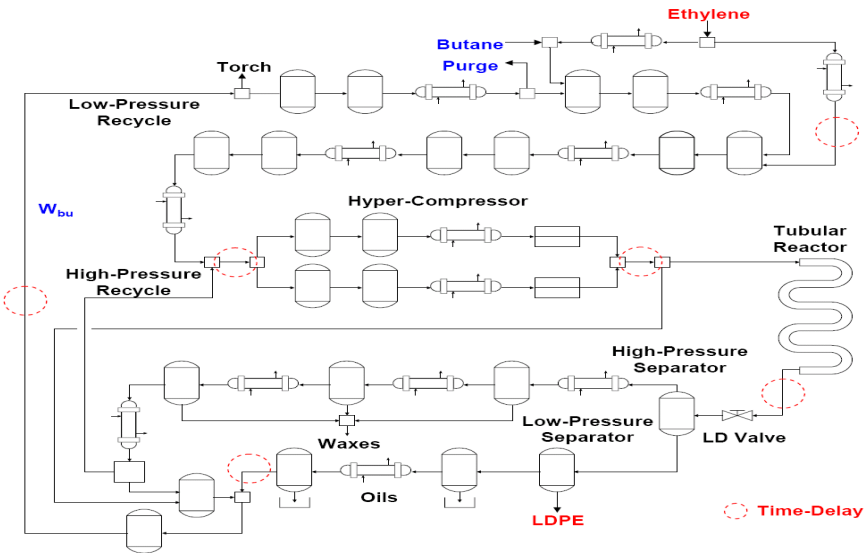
Ethylene

Butane

Purge

Torch

Low-Pressure Recycle

$W_{bu}$

Hyper-Compressor

Tubular Reactor

High-Pressure Recycle

High-Pressure Separator

Low-Pressure Separator

Waxes

LD Valve

Oils

LDPE

Time-Delay